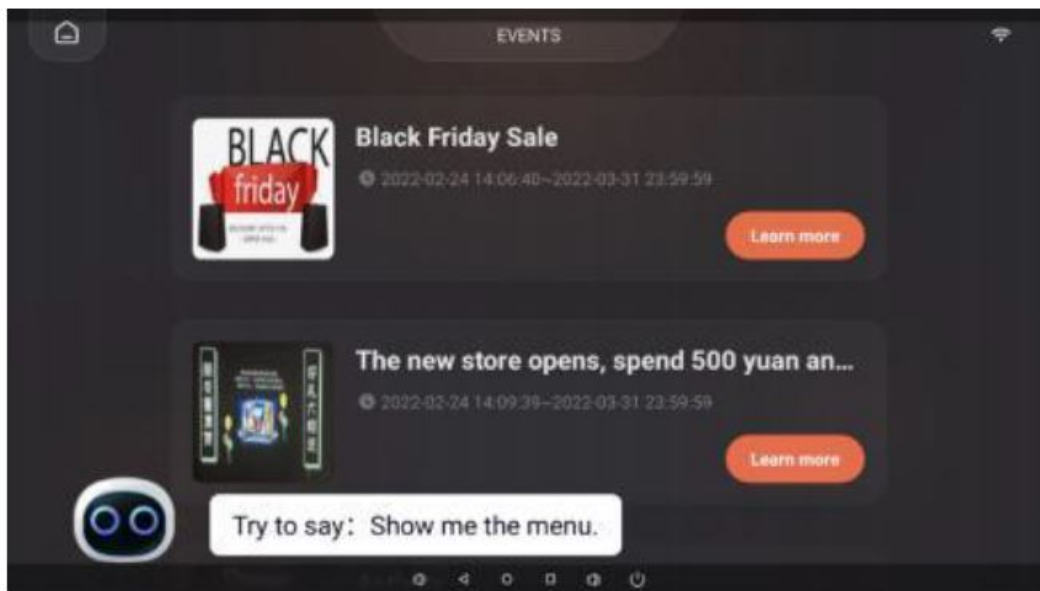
EVENTS

BLACK friday

Black Friday Sale

2022-02-24 14:06:40~2022-03-31 23:59:59

Learn more

The new store opens, spend 500 yuan an...

2022-02-24 14:09:39~2022-03-31 23:59:59

Learn more

Try to say：Show me the menu.